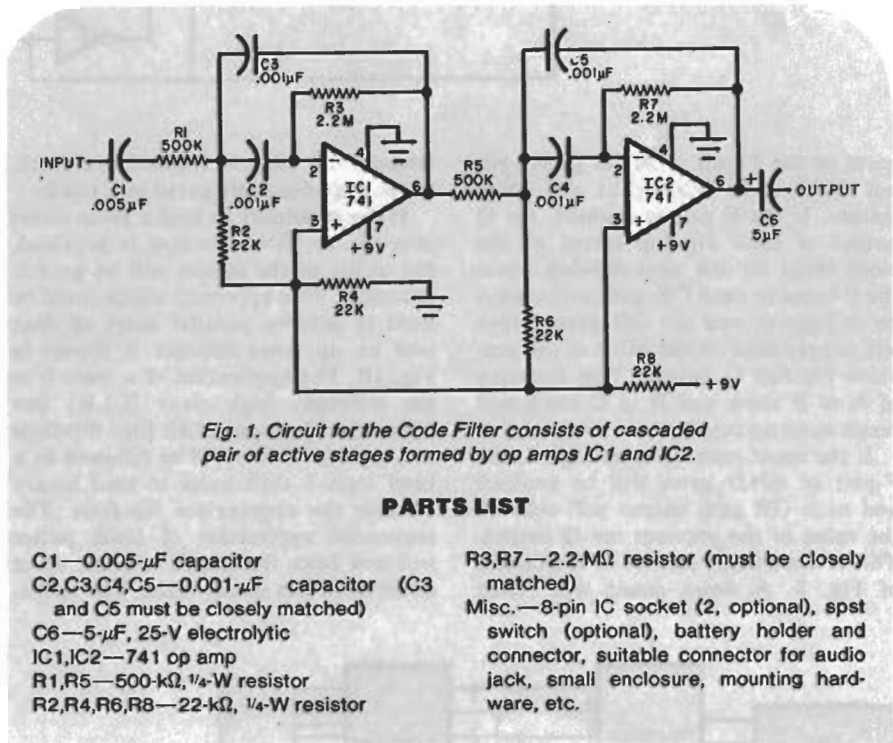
C3
.001µF
R1
500K
R3
2.2M
INPUT
C1
.005µF
C2
.001µF
2
3
4
IC1
741
6
7
+9V
R2
22K
R4
22K
R5
500K
C5
.001µF
R7
2.2M
C4
.001µF
2
3
4
IC2
741
6
7
+9V
+
OUTPUT
C6
5µF
R6
22K
R8
22K
+9V

Fig. 1. Circuit for the Code Filter consists of cascaded pair of active stages formed by op amps IC1 and IC2.

PARTS LIST

C1—0.005-µF capacitor
C2,C3,C4,C5—0.001-µF capacitor (C3 and C5 must be closely matched)
C6—5-µF, 25-V electrolytic
IC1,IC2—741 op amp
R1,R5—500-kΩ, ¼-W resistor
R2,R4,R6,R8—22-kΩ, ¼-W resistor
R3,R7—2.2-MΩ resistor (must be closely matched)
Misc.—8-pin IC socket (2, optional), spst switch (optional), battery holder and connector, suitable connector for audio jack, small enclosure, mounting hardware, etc.